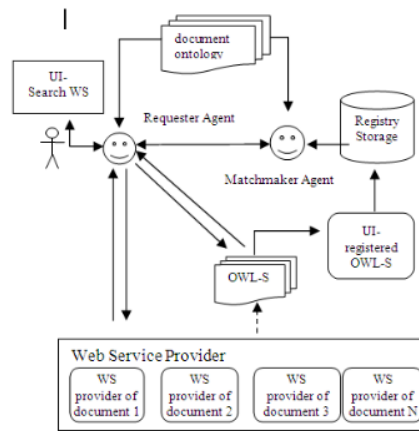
document ontology

UI-Search WS

Requester Agent

Registry Storage

Matchmaker Agent

UI-registered OWL-S

OWL-S

Web Service Provider

WS provider of document 1

WS provider of document 2

WS provider of document 3

WS provider of document N